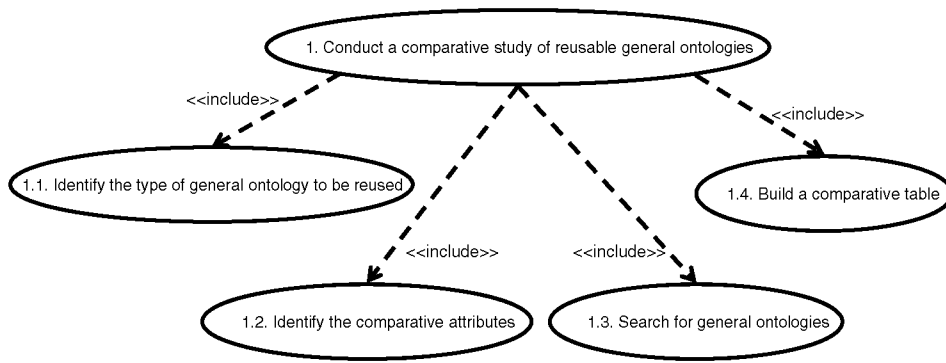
1. Conduct a comparative study of reusable general ontologies

<<include>>

1.1. Identify the type of general ontology to be reused

<<include>>

1.4. Build a comparative table

<<include>>

<<include>>

1.2. Identify the comparative attributes

1.3. Search for general ontologies